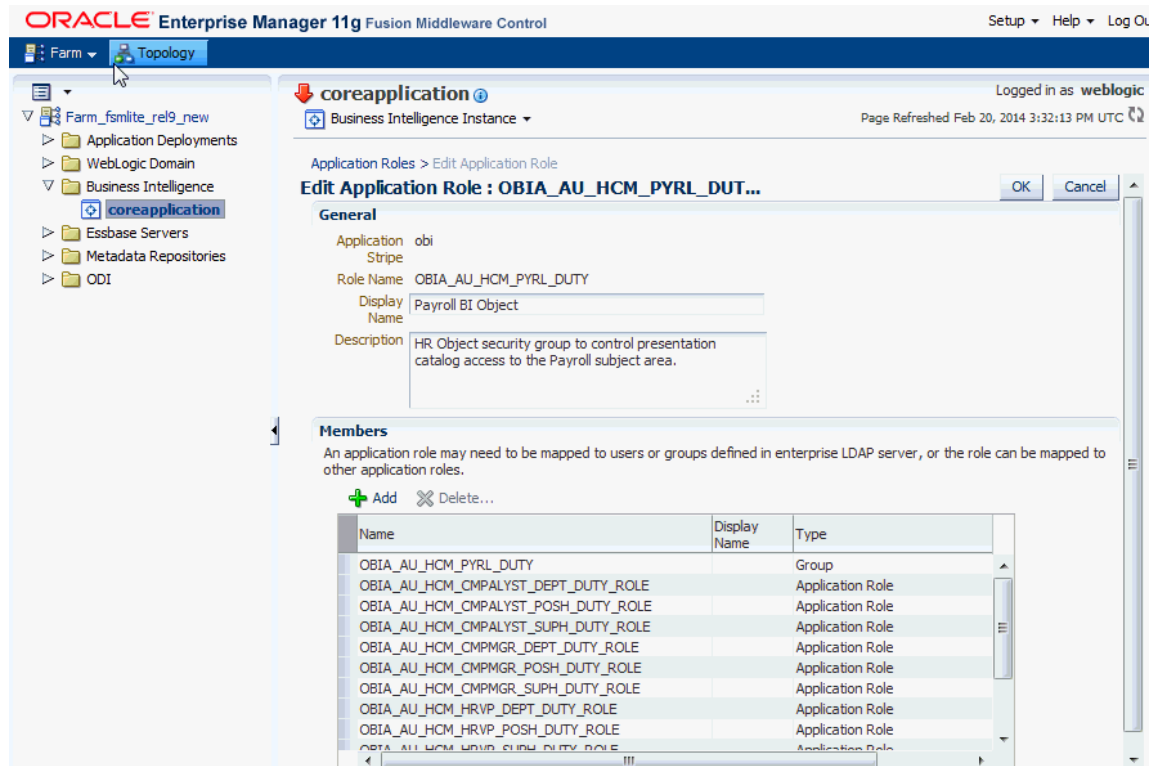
ORACLE Enterprise Manager 11g Fusion Middleware Control

Setup ▾ Help ▾ Log Ou

Farm ▾ Topology

Farm_fsmlite_rel9_new
Application Deployments
WebLogic Domain
Business Intelligence
coreapplication
Essbase Servers
Metadata Repositories
ODI

coreapplication
Business Intelligence Instance ▾

Logged in as weblogic
Page Refreshed Feb 20, 2014 3:32:13 PM UTC

Application Roles > Edit Application Role

Edit Application Role : OBIA_AU_HCM_PYRL_DUT...

OK Cancel

General

Application Stripe obi

Role Name OBIA_AU_HCM_PYRL_DUTY

Display Name Payroll BI Object

Description HR Object security group to control presentation catalog access to the Payroll subject area.

Members

An application role may need to be mapped to users or groups defined in enterprise LDAP server, or the role can be mapped to other application roles.

Add Delete...

| Name | Display Name | Type |
|---|---|---|
| OBIA_AU_HCM_PYRL_DUTY | | Group |
| OBIA_AU_HCM_CMPALYST_DEPT_DUTY_ROLE | | Application Role |
| OBIA_AU_HCM_CMPALYST_POSH_DUTY_ROLE | | Application Role |
| OBIA_AU_HCM_CMPALYST_SUPH_DUTY_ROLE | | Application Role |
| OBIA_AU_HCM_CMPMGR_DEPT_DUTY_ROLE | | Application Role |
| OBIA_AU_HCM_CMPMGR_POSH_DUTY_ROLE | | Application Role |
| OBIA_AU_HCM_CMPMGR_SUPH_DUTY_ROLE | | Application Role |
| OBIA_AU_HCM_HRVP_DEPT_DUTY_ROLE | | Application Role |
| OBIA_AU_HCM_HRVP_POSH_DUTY_ROLE | | Application Role |
| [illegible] | | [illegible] |